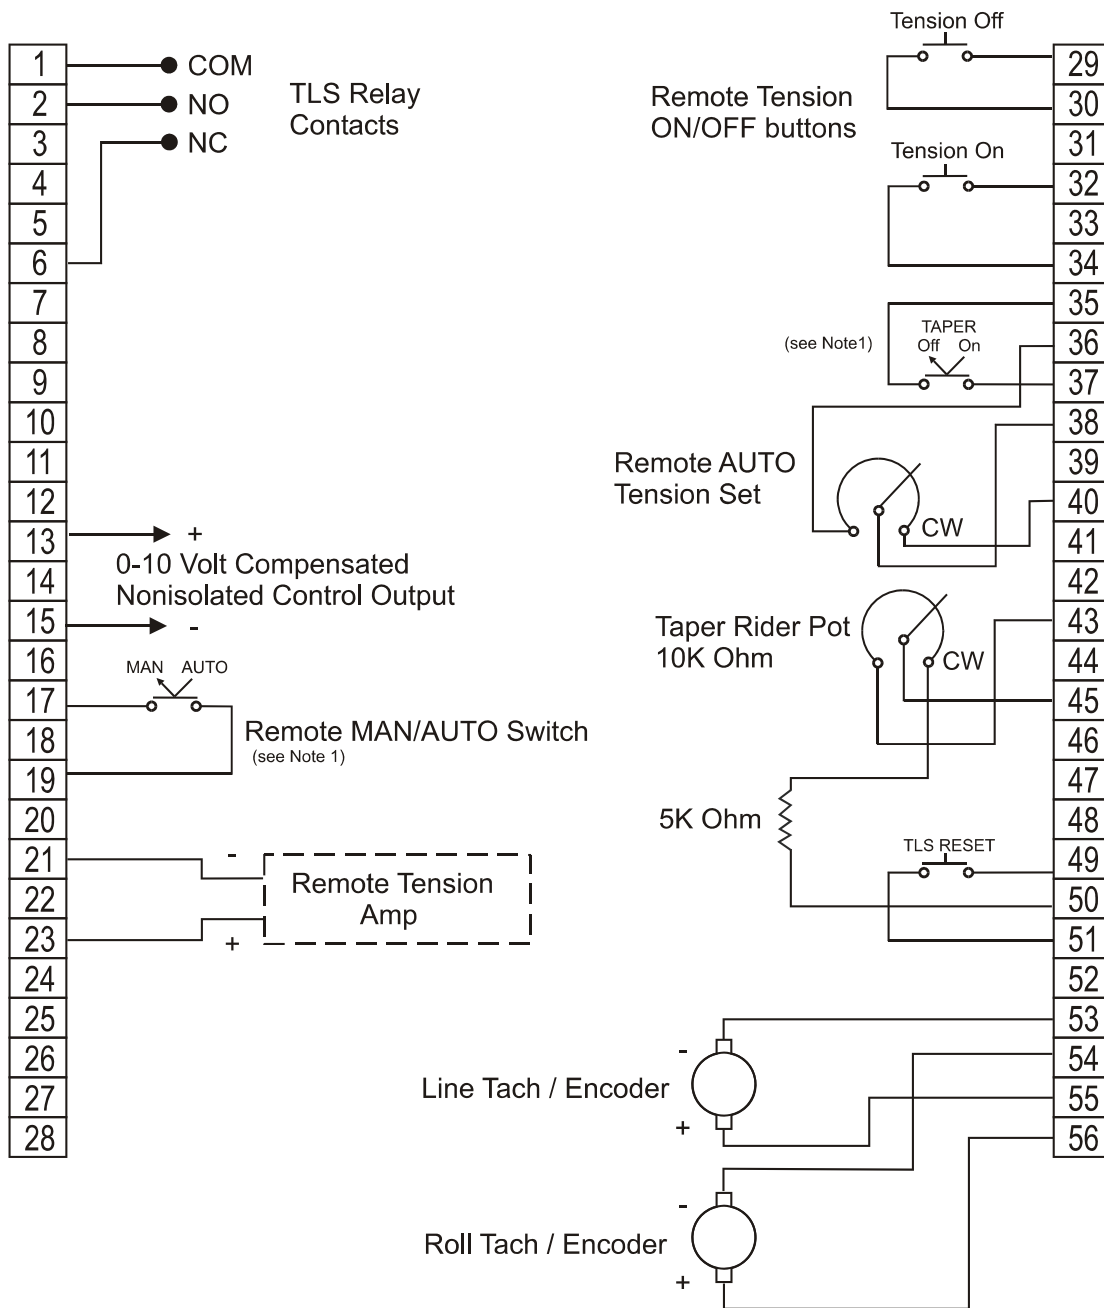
1
2
3
4
5
6
7
8
9
10
11
12
13
14
15
16
17
18
19
20
21
22
23
24
25
26
27
28

COM
NO
NC

TLS Relay Contacts

+
0-10 Volt Compensated Nonisolated Control Output
-

MAN AUTO

Remote MAN/AUTO Switch
(see Note 1)

-
Remote Tension Amp
+

Tension Off

Remote Tension ON/OFF buttons

Tension On

TAPER
Off On
(see Note1)

Remote AUTO Tension Set

CW

Taper Rider Pot 10K Ohm

CW

5K Ohm

TLS RESET

-
Line Tach / Encoder
+

-
Roll Tach / Encoder
+

29
30
31
32
33
34
35
36
37
38
39
40
41
42
43
44
45
46
47
48
49
50
51
52
53
54
55
56